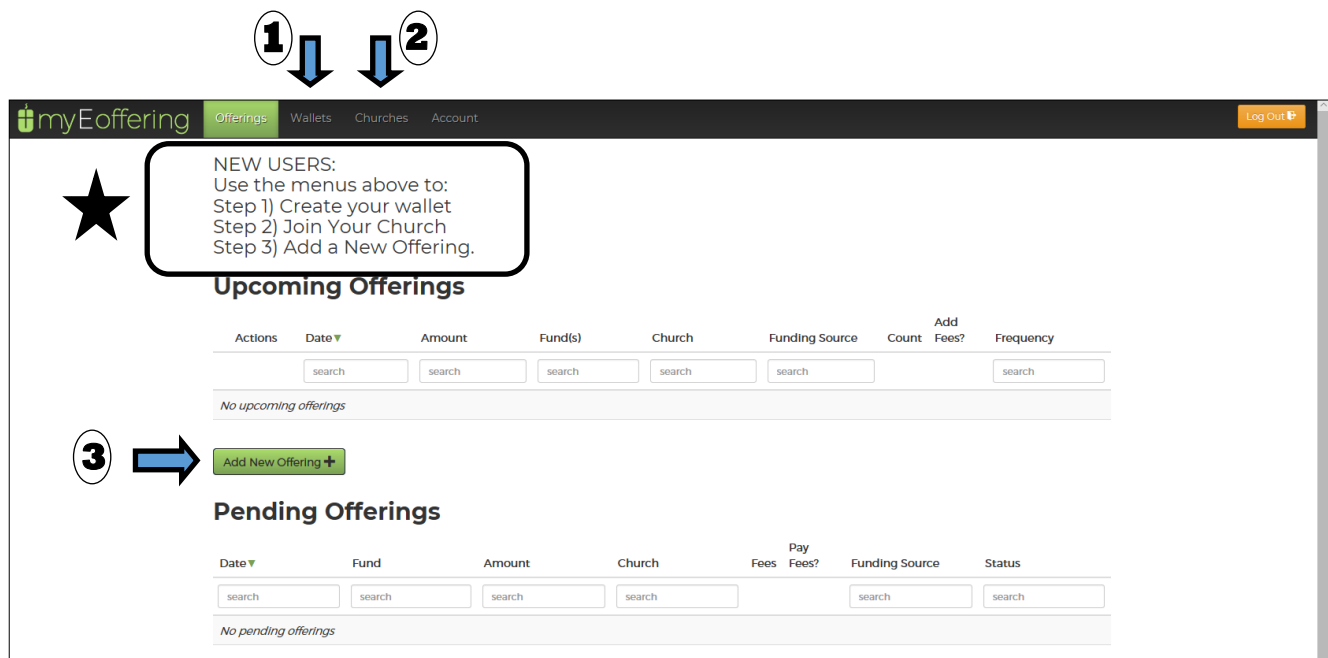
1 2

myEoffering Offerings Wallets Churches Account Log Out

NEW USERS:
Use the menus above to:
Step 1) Create your wallet
Step 2) Join Your Church
Step 3) Add a New Offering.

Upcoming Offerings

| Actions | Date | Amount | Fund(s) | Church | Funding Source | Count | Add Fees? | Frequency |
|---|---|---|---|---|---|---|---|---|
| | search | search | search | search | search | | | search |
| No upcoming offerings | | | | | | | | |

3

Add New Offering +

Pending Offerings

| Date | Fund | Amount | Church | Fees | Pay Fees? | Funding Source | Status |
|---|---|---|---|---|---|---|---|
| search | search | search | search | | | search | search |
| No pending offerings | | | | | | | |